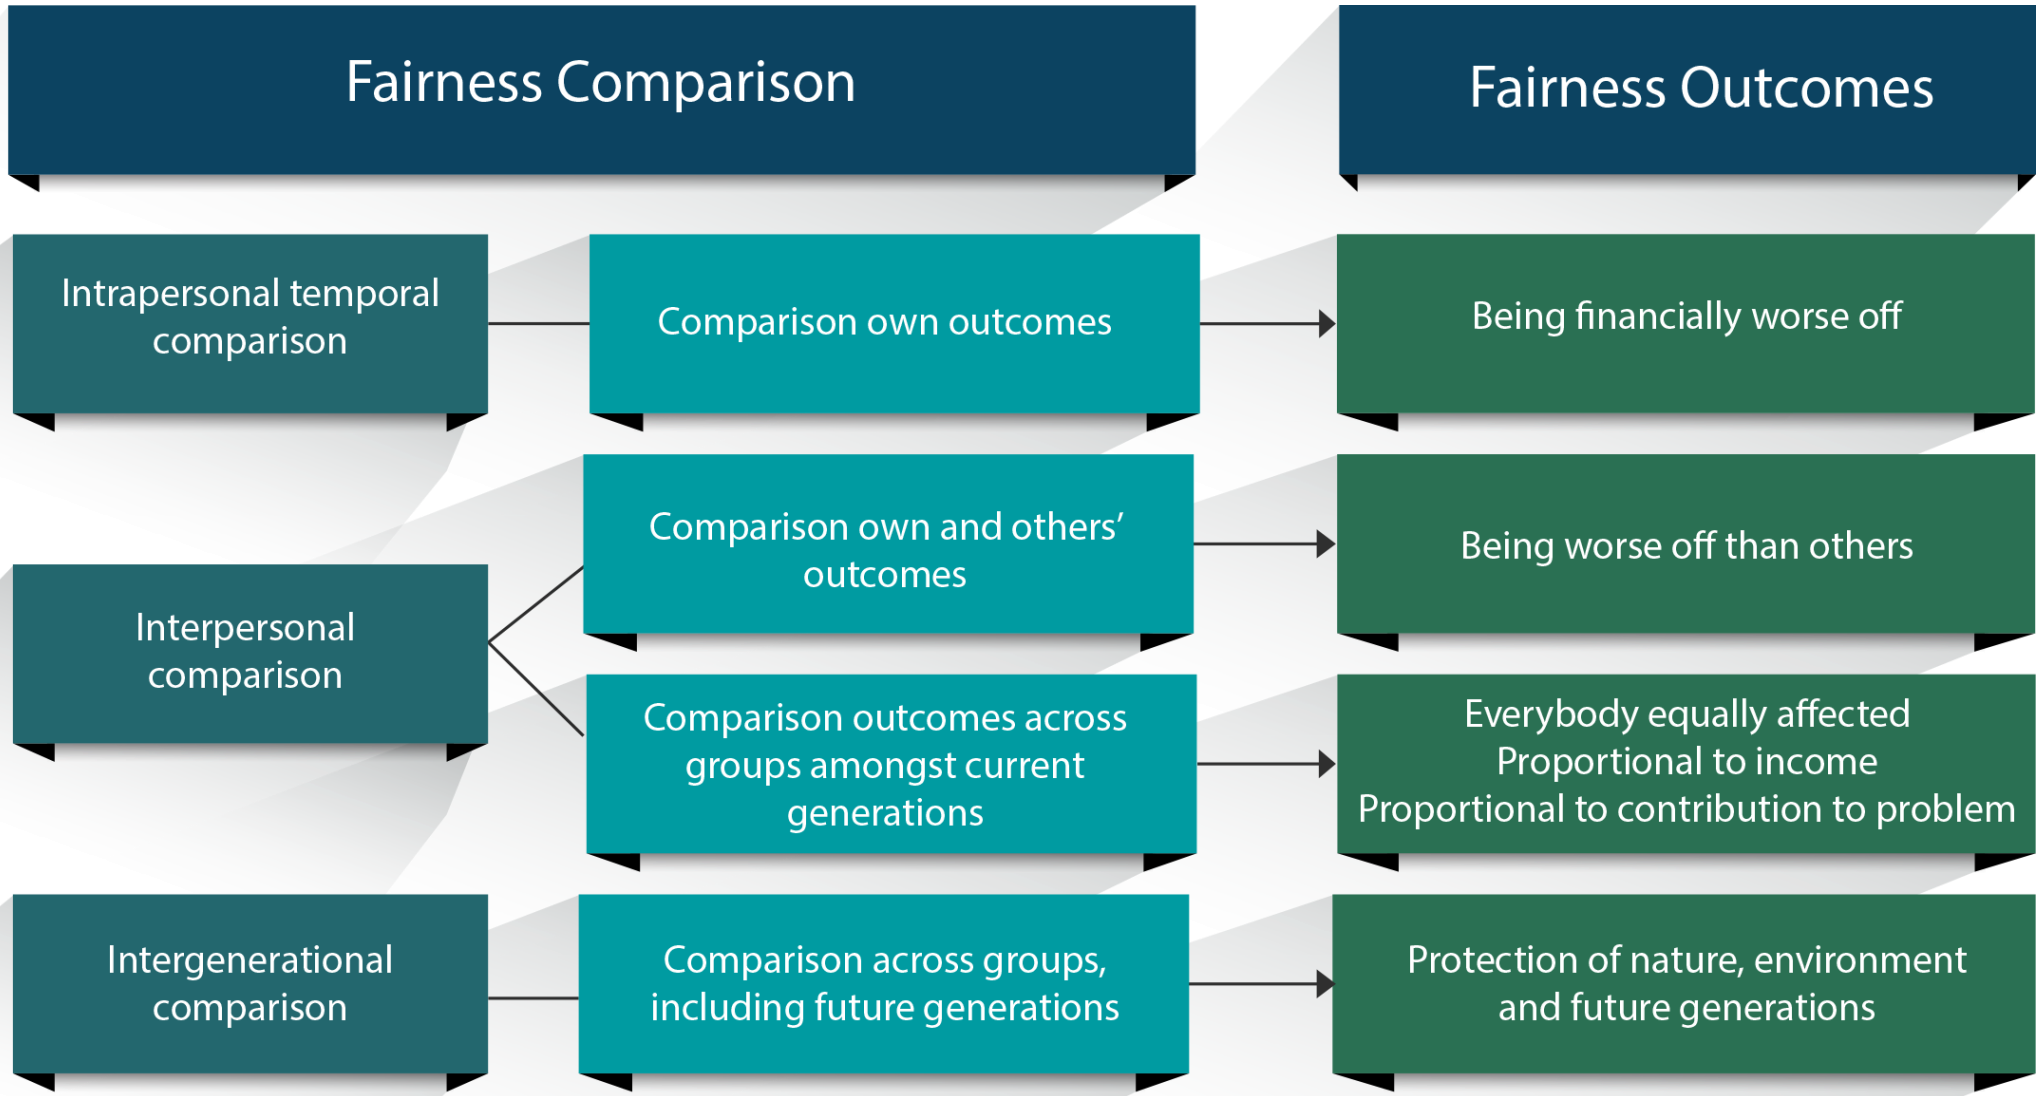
Fairness Comparison

Fairness Outcomes

Intrapersonal temporal comparison

Comparison own outcomes

Being financially worse off

Comparison own and others' outcomes

Being worse off than others

Interpersonal comparison

Comparison outcomes across groups amongst current generations

Everybody equally affected
Proportional to income
Proportional to contribution to problem

Intergenerational comparison

Comparison across groups, including future generations

Protection of nature, environment and future generations